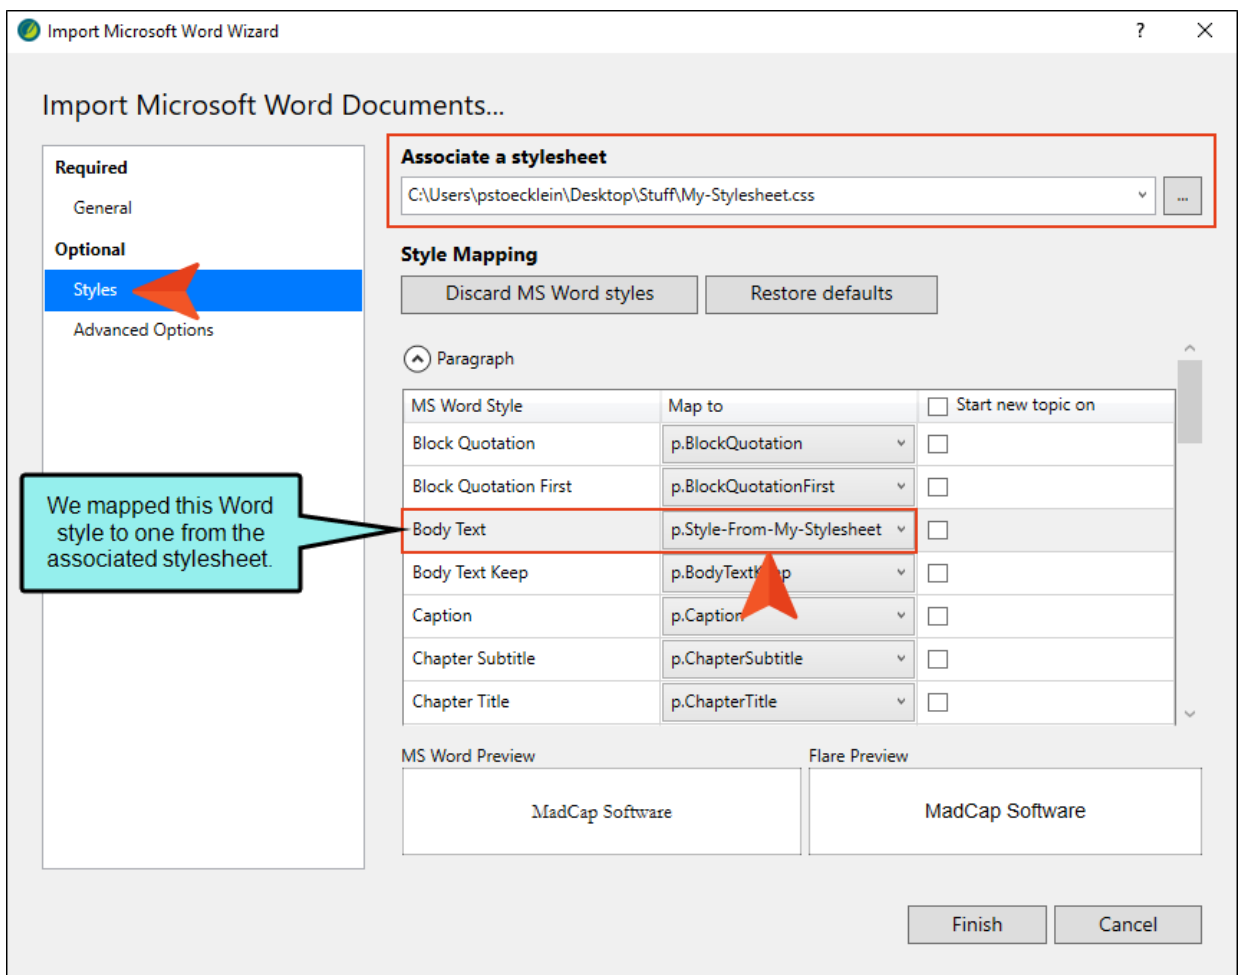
Import Microsoft Word Wizard

?

Import Microsoft Word Documents...

Required

General

Optional

Styles

Advanced Options

Associate a stylesheet

C:\Users\pstoecklein\Desktop\Stuff\My-Stylesheet.css

...

Style Mapping

Discard MS Word styles

Restore defaults

Paragraph

| MS Word Style | Map to | Start new topic on |
|---|---|---|
| Block Quotation | p.BlockQuotation | |
| Block Quotation First | p.BlockQuotationFirst | |
| Body Text | p.Style-From-My-Stylesheet | |
| Body Text Keep | p.BodyTextK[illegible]p | |
| Caption | p.Caption | |
| Chapter Subtitle | p.ChapterSubtitle | |
| Chapter Title | p.ChapterTitle | |

We mapped this Word style to one from the associated stylesheet.

MS Word Preview

MadCap Software

Flare Preview

MadCap Software

Finish

Cancel